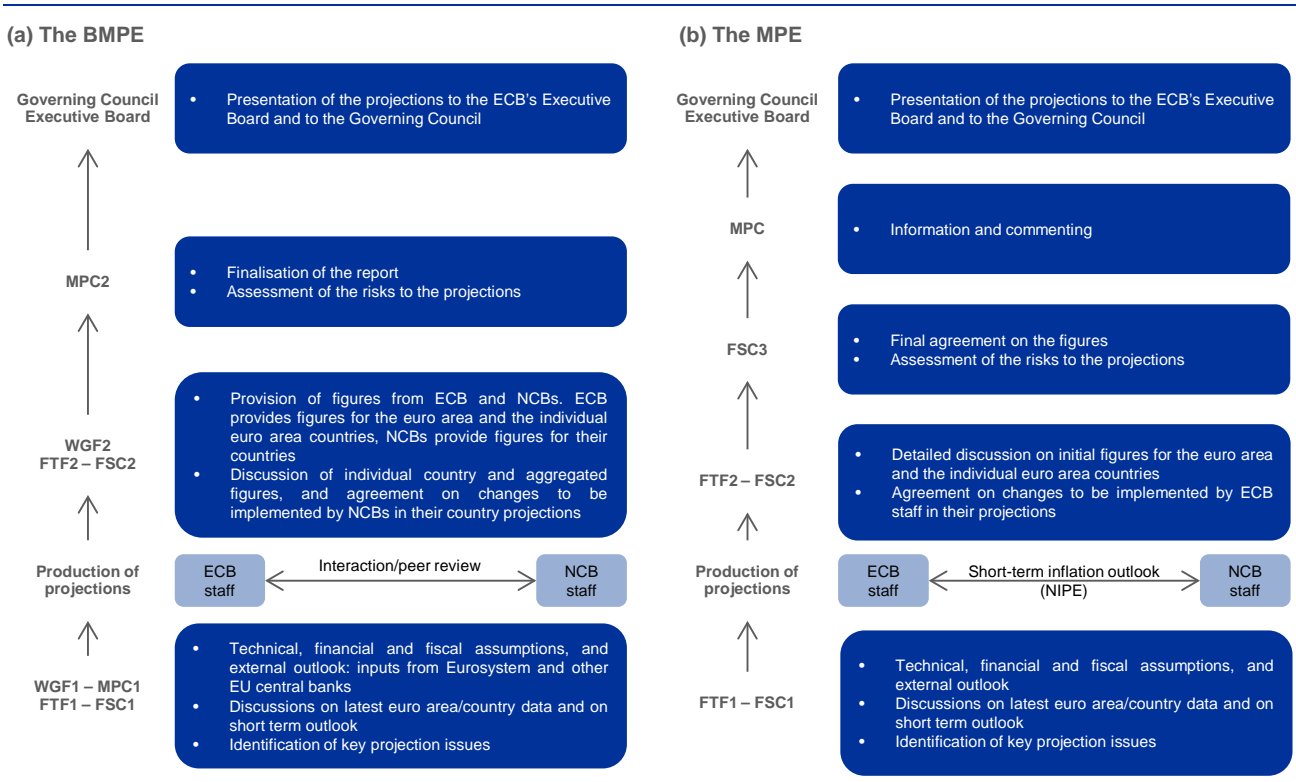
(a) The BMPE

Governing Council
Executive Board

• Presentation of the projections to the ECB's Executive Board and to the Governing Council

MPC2

• Finalisation of the report
• Assessment of the risks to the projections

WGF2
FTF2 – FSC2

• Provision of figures from ECB and NCBs. ECB provides figures for the euro area and the individual euro area countries, NCBs provide figures for their countries
• Discussion of individual country and aggregated figures, and agreement on changes to be implemented by NCBs in their country projections

Production of projections

ECB staff

Interaction/peer review

NCB staff

WGF1 – MPC1
FTF1 – FSC1

• Technical, financial and fiscal assumptions, and external outlook: inputs from Eurosystem and other EU central banks
• Discussions on latest euro area/country data and on short term outlook
• Identification of key projection issues

(b) The MPE

Governing Council
Executive Board

• Presentation of the projections to the ECB's Executive Board and to the Governing Council

MPC

• Information and commenting

FSC3

• Final agreement on the figures
• Assessment of the risks to the projections

FTF2 – FSC2

• Detailed discussion on initial figures for the euro area and the individual euro area countries
• Agreement on changes to be implemented by ECB staff in their projections

Production of projections

ECB staff

Short-term inflation outlook (NIPE)

NCB staff

FTF1 – FSC1

• Technical, financial and fiscal assumptions, and external outlook
• Discussions on latest euro area/country data and on short term outlook
• Identification of key projection issues